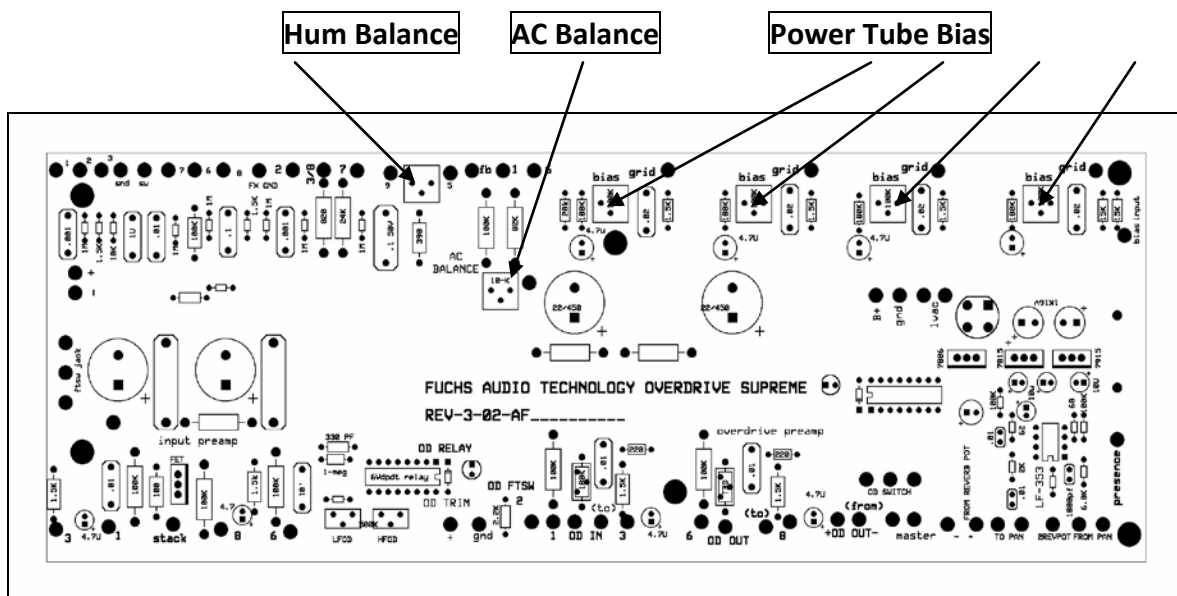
Hum Balance
AC Balance
Power Tube Bias

1 2 3 gnd sw 7 6 8 2 FX GND 3/8 7 9 5 fb 1 6
bias grid bias grid bias grid bias grid
.001 .01 .1 .001 1M 1.5K 820 24K 390 100K 82K 100K .02 1.5K 100K .02 1.5K 100K .02 1.5K 100K .02 1.5K
4.7U 4.7U 4.7U
bias input
AC BALANCE 10-K
22/450 22/450
B+ gnd 1vac
ftsw jack
FUCHS AUDIO TECHNOLOGY OVERDRIVE SUPREME
REV-3-02-AF_________
input preamp
330 PF 1-meg OD RELAY 6Vdpdt relay OD TRIM 500K
overdrive preamp
OD FTSW 2
1.5K .01 100K 100K 1.5K 100K 1.5K 220 .01 100K 220 .01 1.5K
FET
4.7U
3 4.7U 1 stack 8 6 LFOD HFOD + gnd 1 OD IN 3 (to) 4.7U 6 OD OUT (to) 8 4.7U +OD OUT- (from) master - + TO PAN BREVPOT FROM PAN
OD SWITCH
FROM REVERB POT
LF-353
1000pf
6.8K
presence